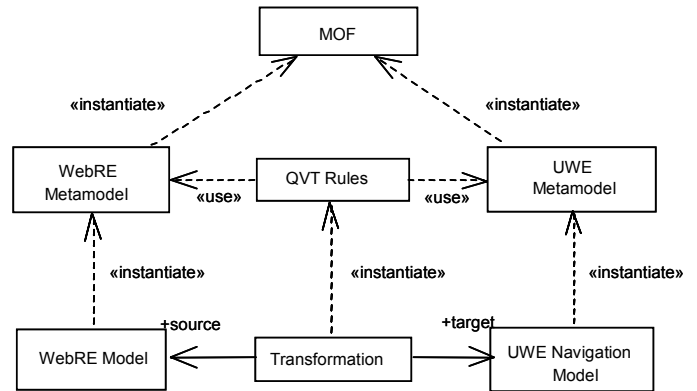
MOF

«instantiate»

«instantiate»

WebRE Metamodel

QVT Rules

UWE Metamodel

«use»

«use»

«instantiate»

«instantiate»

«instantiate»

+source

+target

WebRE Model

Transformation

UWE Navigation Model